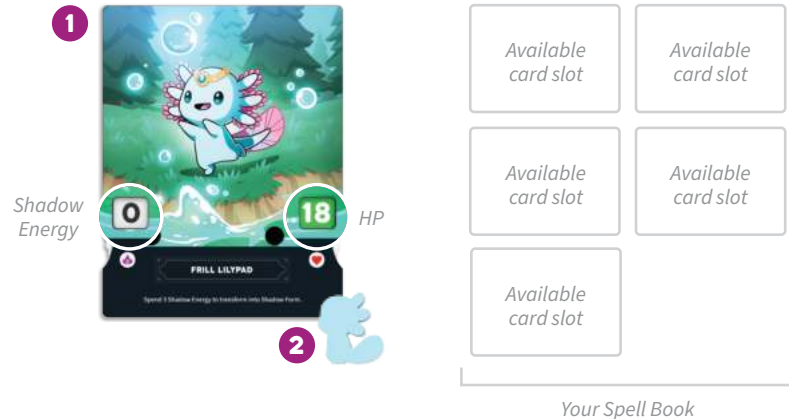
1

Shadow Energy

0

18

HP

FRILL LILYPAD

Spend 3 Shadow Energy to transform into Shadow Form.

2

Available card slot

Available card slot

Available card slot

Available card slot

Available card slot

Your Spell Book